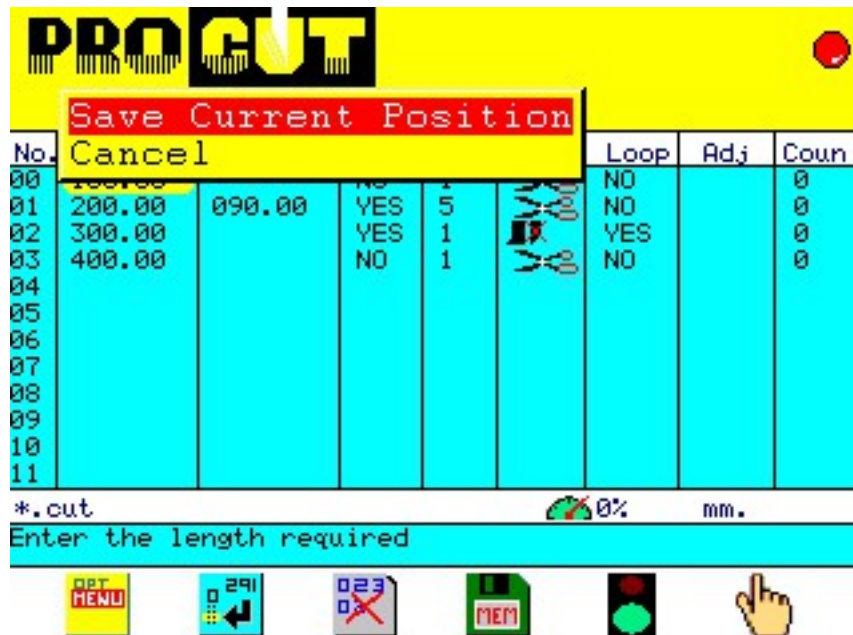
PROCUT

Save Current Position
Cancel

| No. | | | | | | Loop | Adj | Coun |
|---|---|---|---|---|---|---|---|---|
| 00 | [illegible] | | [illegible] | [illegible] | | NO | | 0 |
| 01 | 200.00 | 090.00 | YES | 5 | | NO | | 0 |
| 02 | 300.00 | | YES | 1 | | YES | | 0 |
| 03 | 400.00 | | NO | 1 | | NO | | 0 |
| 04 | | | | | | | | |
| 05 | | | | | | | | |
| 06 | | | | | | | | |
| 07 | | | | | | | | |
| 08 | | | | | | | | |
| 09 | | | | | | | | |
| 10 | | | | | | | | |
| 11 | | | | | | | | |

*.cut 0% mm.
Enter the length required

OPT MENU 291 023 MEM